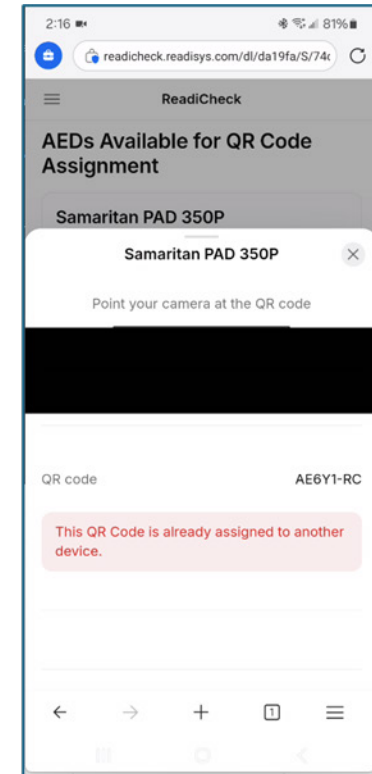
2:16

81%

readicheck.readisys.com/dl/da19fa/S/74c

ReadiCheck

AEDs Available for QR Code Assignment

Samaritan PAD 350P

Samaritan PAD 350P

Point your camera at the QR code

QR code

AE6Y1-RC

This QR Code is already assigned to another device.

1